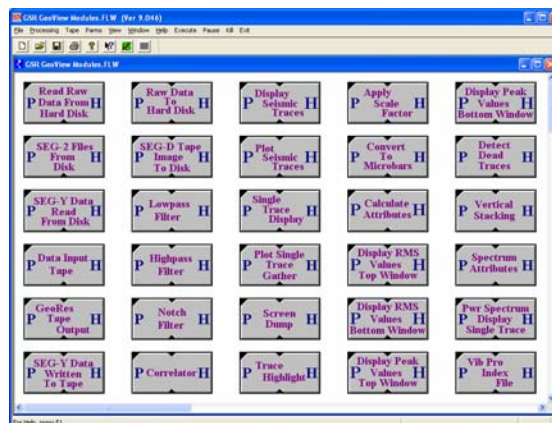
GSR GeoView Modules.FLW (Ver 9.046)

File Processing Tape Parms View Window Help Execute Pause Kill Exit

GSR GeoView Modules.FLW

P Read Raw Data From Hard Disk H

P Raw Data To Hard Disk H

P Display Seismic Traces H

P Apply Scale Factor H

P Display Peak Values Bottom Window H

P SEG-2 Files From Disk H

P SEG-D Tape Image To Disk H

P Plot Seismic Traces H

P Convert To Microbars H

P Detect Dead Traces H

P SEG-Y Data Read From Disk H

P Lowpass Filter H

P Single Trace Display H

P Calculate Attributes H

P Vertical Stacking H

P Data Input Tape H

P Highpass Filter H

P Plot Single Trace Gather H

P Display RMS Values Top Window H

P Spectrum Attributes H

P GeoRes Tape Output H

P Notch Filter H

P Screen Dump H

P Display RMS Values Bottom Window H

P Pwr Spectrum Display Single Trace H

P SEG-Y Data Written To Tape H

P Correlator H

P Trace Highlight H

P Display Peak Values Top Window H

P Vib Pro Index File H

For Help, press F1